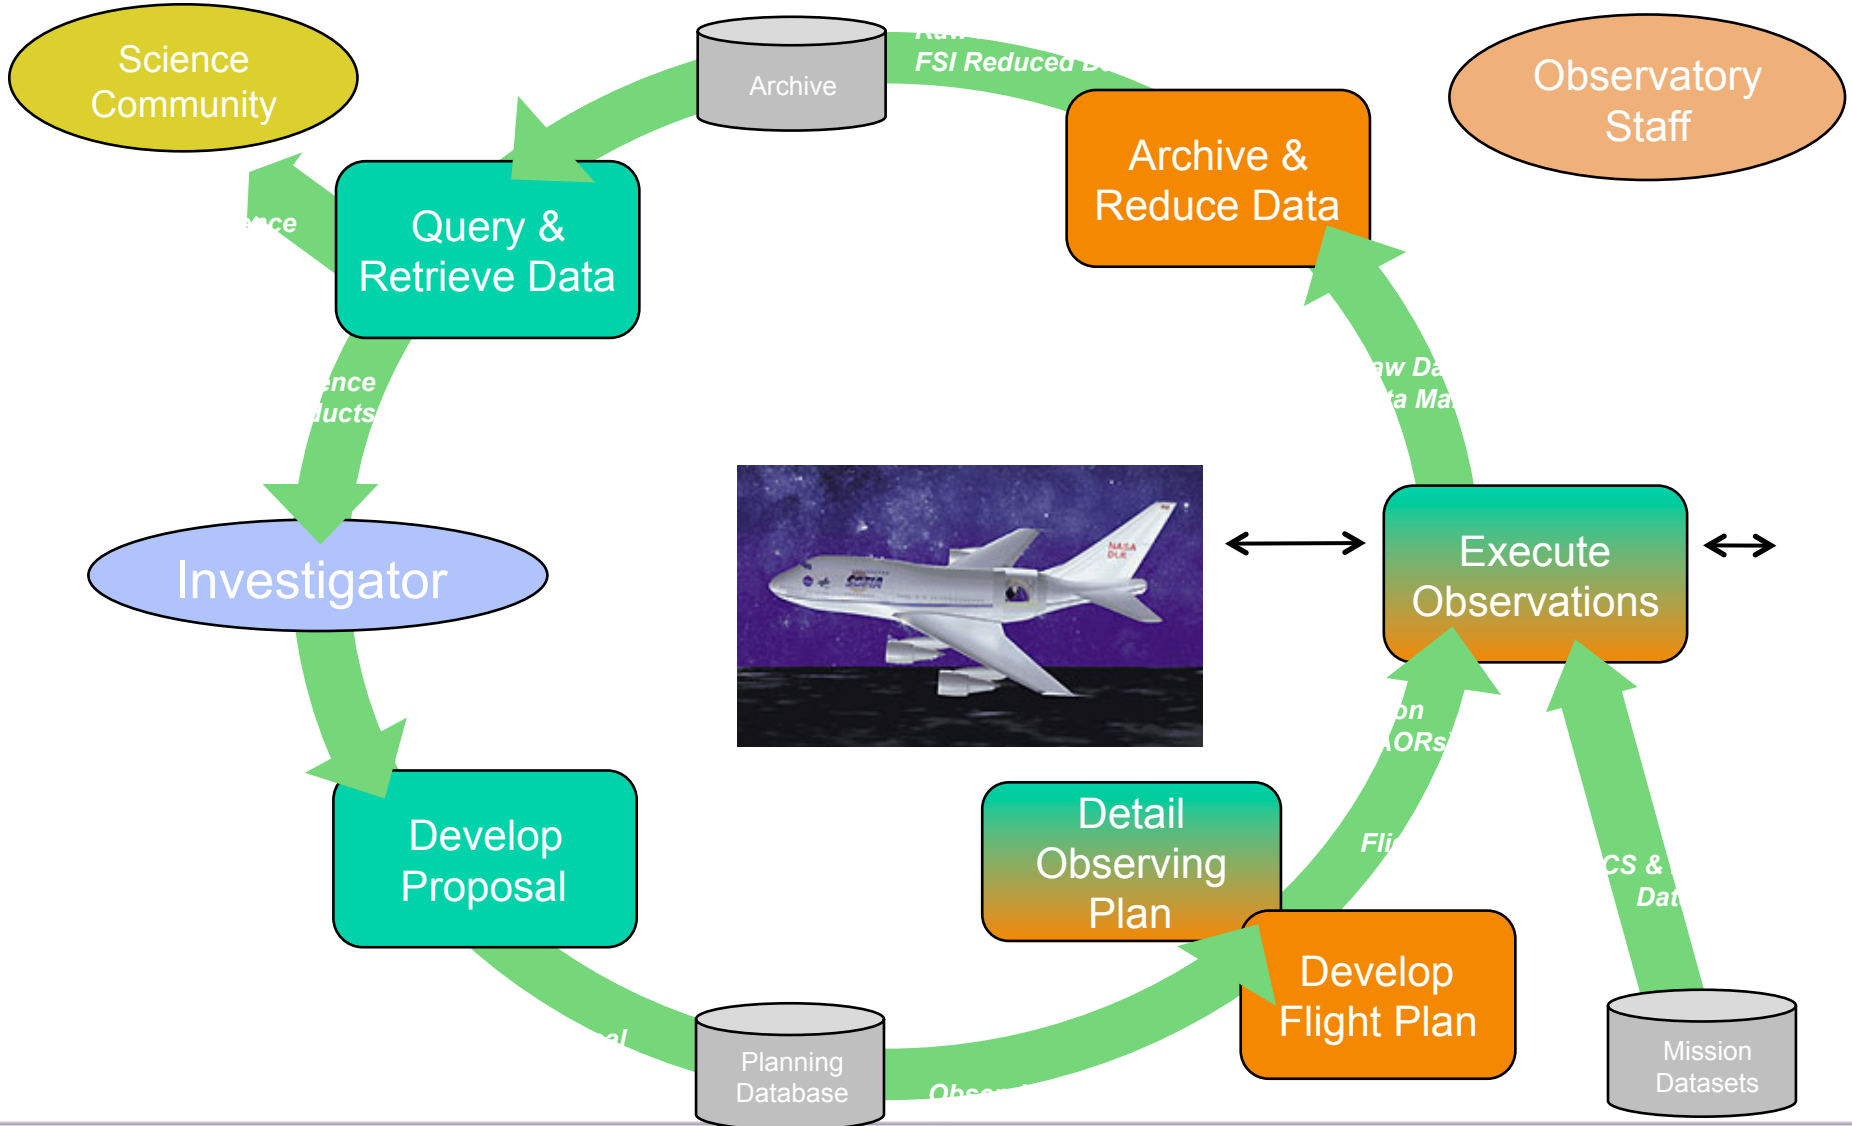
Science Community

Archive

FSI Reduced D

Observatory Staff

Archive & Reduce Data

Query & Retrieve Data

nce

nce
ucts

aw Da
a Ma

Investigator

Execute Observations

on
ORs

Develop Proposal

Detail Observing Plan

Fli

cs &
Dat

Develop Flight Plan

al

Planning Database

Obse

Mission Datasets